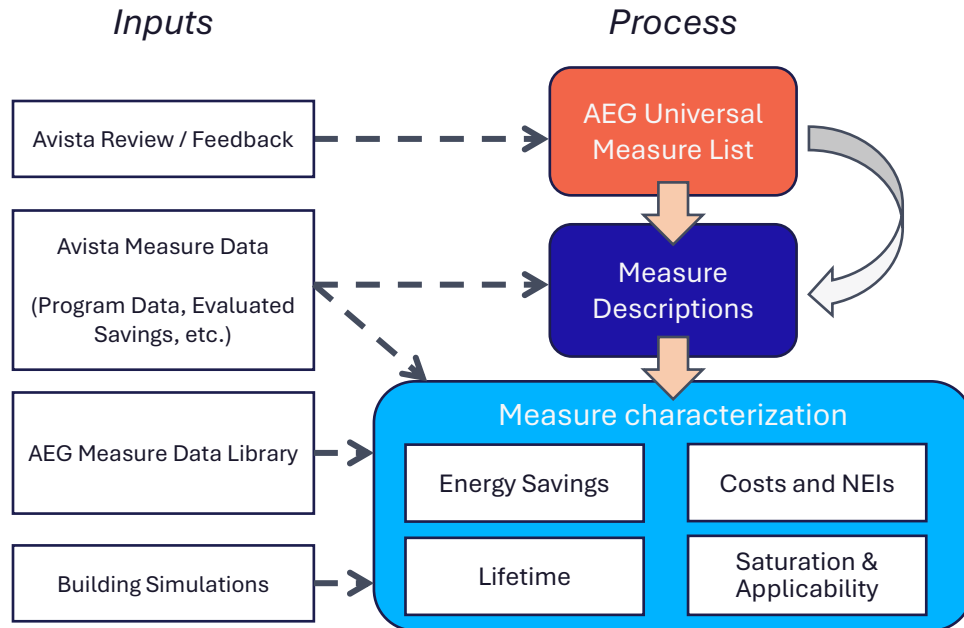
Inputs

Process

Avista Review / Feedback

AEG Universal Measure List

Avista Measure Data

(Program Data, Evaluated Savings, etc.)

Measure Descriptions

AEG Measure Data Library

Measure characterization

Energy Savings

Costs and NEIs

Lifetime

Saturation & Applicability

Building Simulations